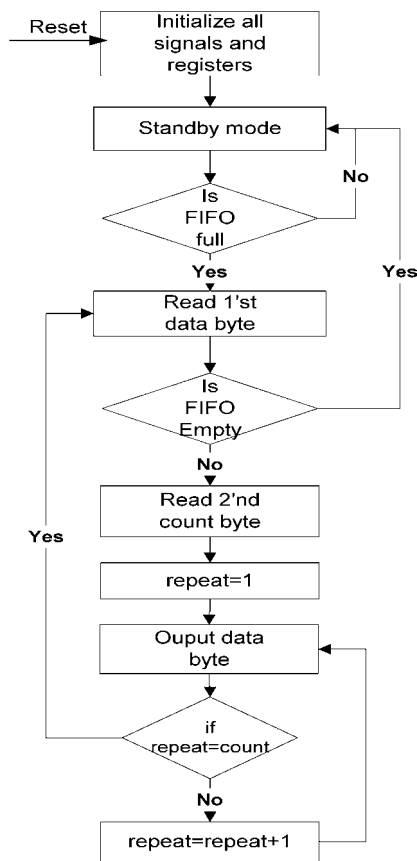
Reset

Initialize all signals and registers

Standby mode

No

Is FIFO full

Yes

Yes

Read 1'st data byte

Is FIFO Empty

No

Yes

Read 2'nd count byte

repeat=1

Ouput data byte

if repeat=count

No

repeat=repeat+1